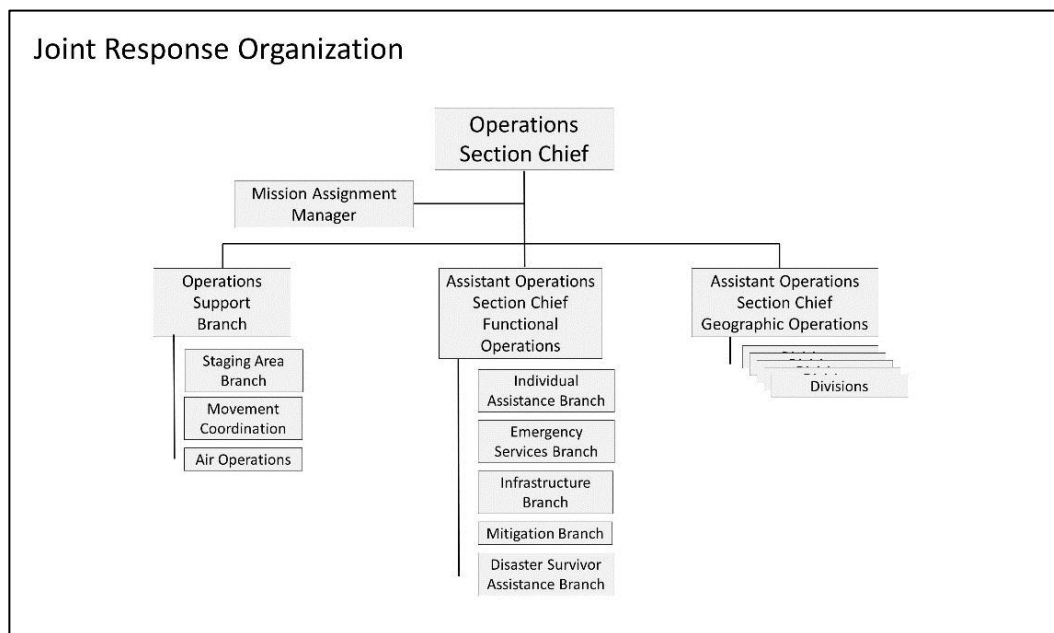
Joint Response Organization

Operations Section Chief

Mission Assignment Manager

Operations Support Branch

Staging Area Branch

Movement Coordination

Air Operations

Assistant Operations Section Chief Functional Operations

Individual Assistance Branch

Emergency Services Branch

Infrastructure Branch

Mitigation Branch

Disaster Survivor Assistance Branch

Assistant Operations Section Chief Geographic Operations

Divisions